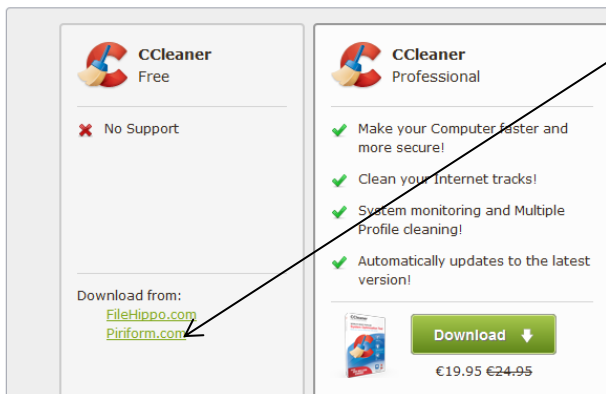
CCleaner
Free

No Support

Download from:
FileHippo.com
Piriform.com

CCleaner
Professional

Make your Computer faster and more secure!

Clean your Internet tracks!

System monitoring and Multiple Profile cleaning!

Automatically updates to the latest version!

CCleaner

Download

€19.95 €24.95